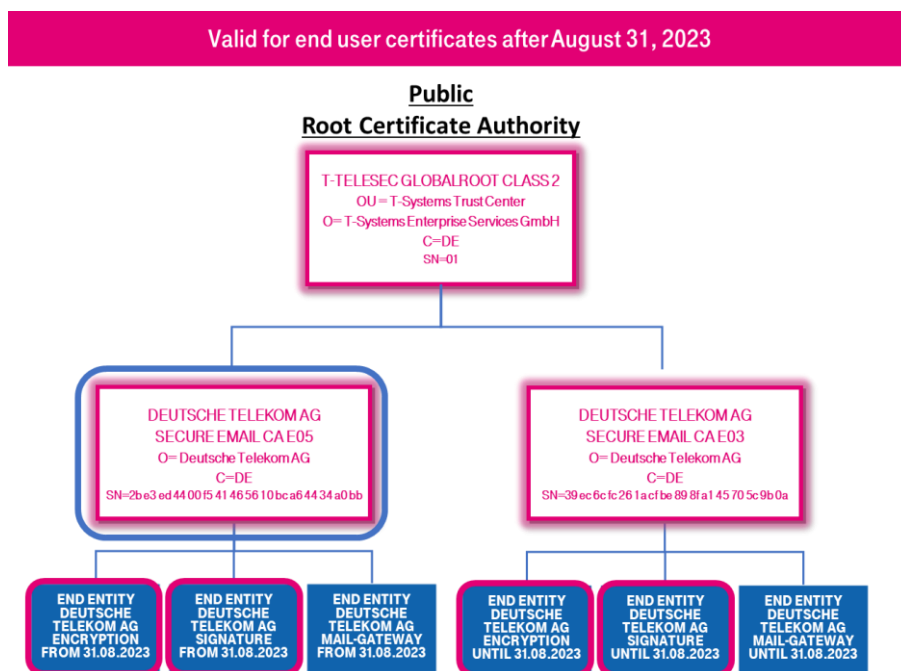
Valid for end user certificates after August 31, 2023

Public
Root Certificate Authority

T-TELESEC GLOBALROOT CLASS 2
OU = T-Systems Trust Center
O= T-Systems Enterprise Services GmbH
C=DE
SN=01

DEUTSCHE TELEKOM AG
SECURE EMAIL CA E05
O= Deutsche Telekom AG
C=DE
SN=2be3ed4400f5414656 10bca64434a0bb

DEUTSCHE TELEKOM AG
SECURE EMAIL CA E03
O= Deutsche Telekom AG
C=DE
SN=39ec6cfc261acfbe898fa145705c9b0a

END ENTITY
DEUTSCHE
TELEKOM AG
ENCRYPTION
FROM 31.08.2023

END ENTITY
DEUTSCHE
TELEKOM AG
SIGNATURE
FROM 31.08.2023

END ENTITY
DEUTSCHE
TELEKOM AG
MAIL-GATEWAY
FROM 31.08.2023

END ENTITY
DEUTSCHE
TELEKOM AG
ENCRYPTION
UNTIL 31.08.2023

END ENTITY
DEUTSCHE
TELEKOM AG
SIGNATURE
UNTIL 31.08.2023

END ENTITY
DEUTSCHE
TELEKOM AG
MAIL-GATEWAY
UNTIL 31.08.2023